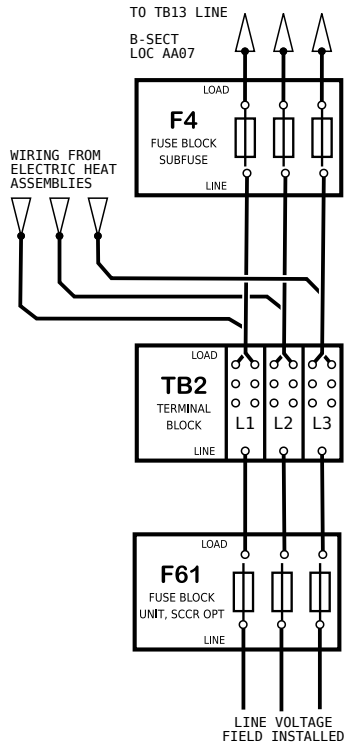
TO TB13 LINE

B-SECT
LOC AA07

LOAD

F4
FUSE BLOCK
SUBFUSE

LINE

WIRING FROM
ELECTRIC HEAT
ASSEMBLIES

LOAD

TB2
TERMINAL
BLOCK

L1 L2 L3

LINE

LOAD

F61
FUSE BLOCK
UNIT, SCCR OPT

LINE

LINE VOLTAGE
FIELD INSTALLED